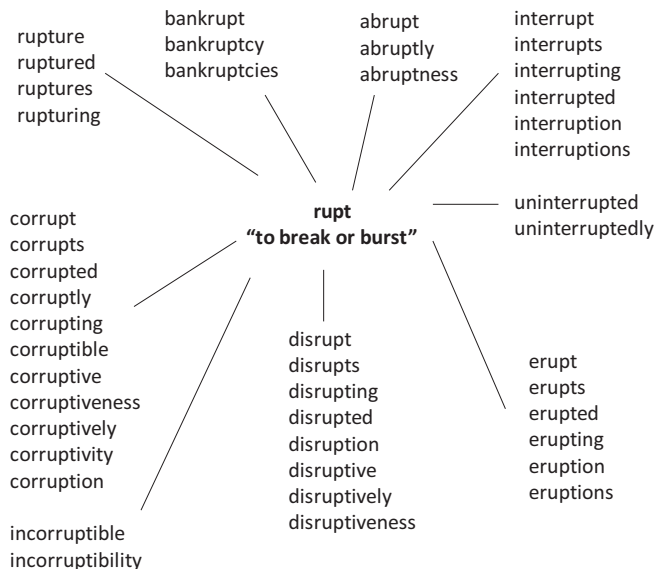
rupture
ruptured
ruptures
rupturing

bankrupt
bankruptcy
bankruptcies

abrupt
abruptly
abruptness

interrupt
interrupts
interrupting
interrupted
interruption
interruptions

rupt
"to break or burst"

uninterrupted
uninterruptedly

corrupt
corrupts
corrupted
corruptly
corrupting
corruptible
corruptive
corruptiveness
corruptively
corruptivity
corruption

disrupt
disrupts
disrupting
disrupted
disruption
disruptive
disruptively
disruptiveness

erupt
erupts
erupted
erupting
eruption
eruptions

incorruptible
incorruptibility